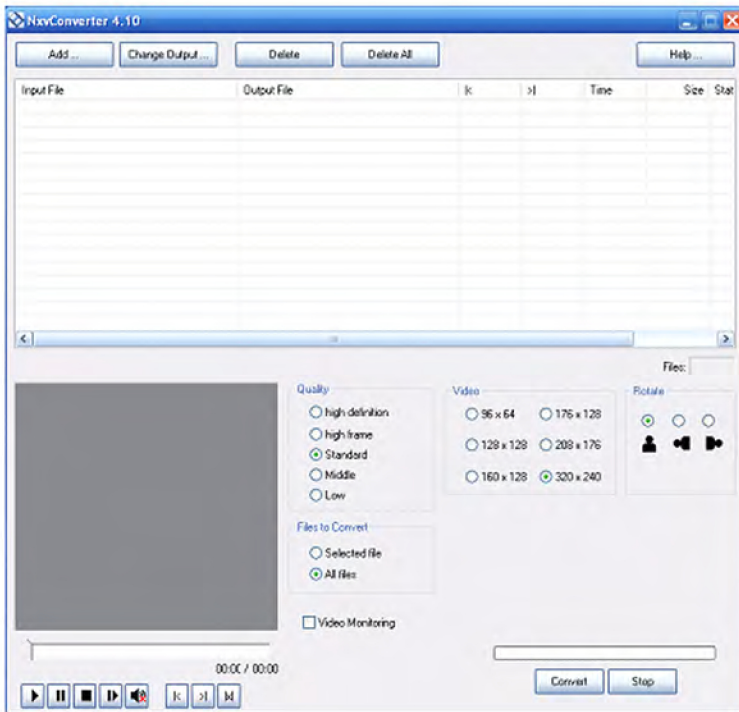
NxvConverter 4.10

Add ... Change Output ... Delete Delete All Help ...

| Input File | Output File | \|< | >\| | Time | Size | Stat |
|---|---|---|---|---|---|---|

Files:

Quality
high definition
high frame
Standard
Middle
Low

Video
96 x 64
176 x 128
128 x 128
208 x 176
160 x 128
320 x 240

Rotate

Files to Convert
Selected file
All files

Video Monitoring

00:00 / 00:00

Convert Stop